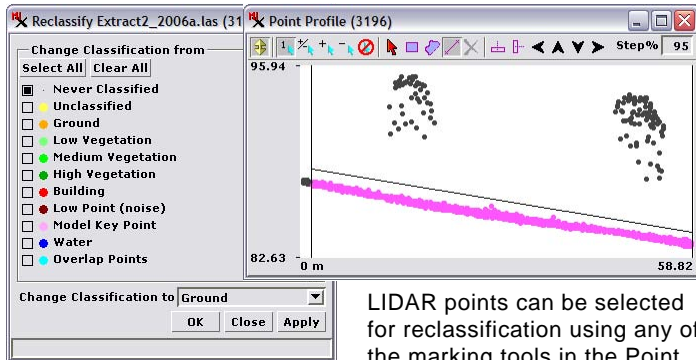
Reclassify Extract2_2006a.las (31
Change Classification from
Select All Clear All
Never Classified
Unclassified
Ground
Low Vegetation
Medium Vegetation
High Vegetation
Building
Low Point (noise)
Model Key Point
Water
Overlap Points
Change Classification to Ground
OK Close Apply

Point Profile (3196)
Step% 95
95.94
82.63
0 m
58.82

LIDAR points can be selected for reclassification using any of the marking tools in the Point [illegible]